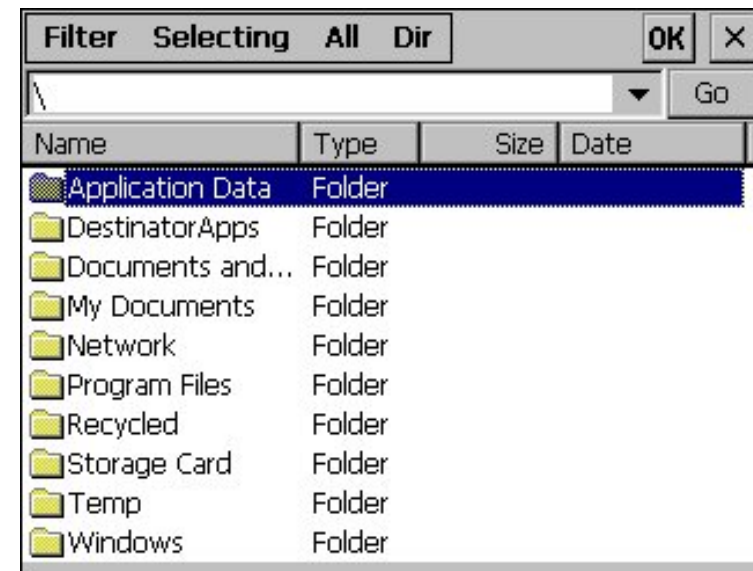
Filter Selecting All Dir OK ×

\ ▼ Go

| Name | Type | Size | Date |
|---|---|---|---|
| Application Data | Folder | | |
| DestinatorApps | Folder | | |
| Documents and... | Folder | | |
| My Documents | Folder | | |
| Network | Folder | | |
| Program Files | Folder | | |
| Recycled | Folder | | |
| Storage Card | Folder | | |
| Temp | Folder | | |
| Windows | Folder | | |